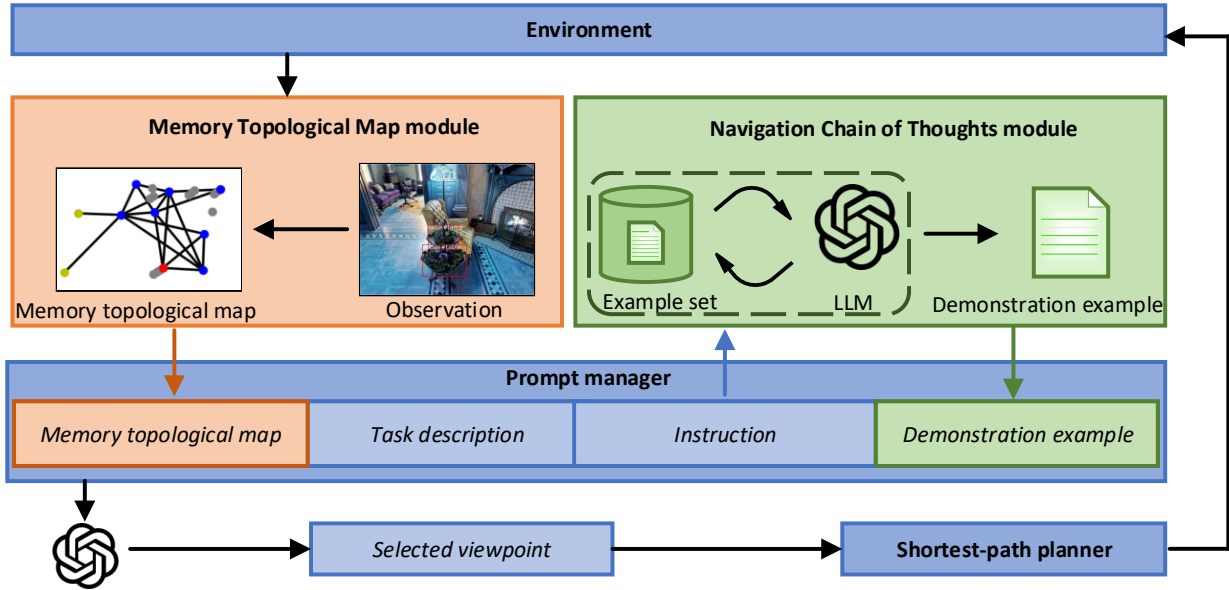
Environment

Memory Topological Map module

Memory topological map

Observation

Navigation Chain of Thoughts module

Example set

LLM

Demonstration example

Prompt manager

Memory topological map

Task description

Instruction

Demonstration example

Selected viewpoint

Shortest-path planner